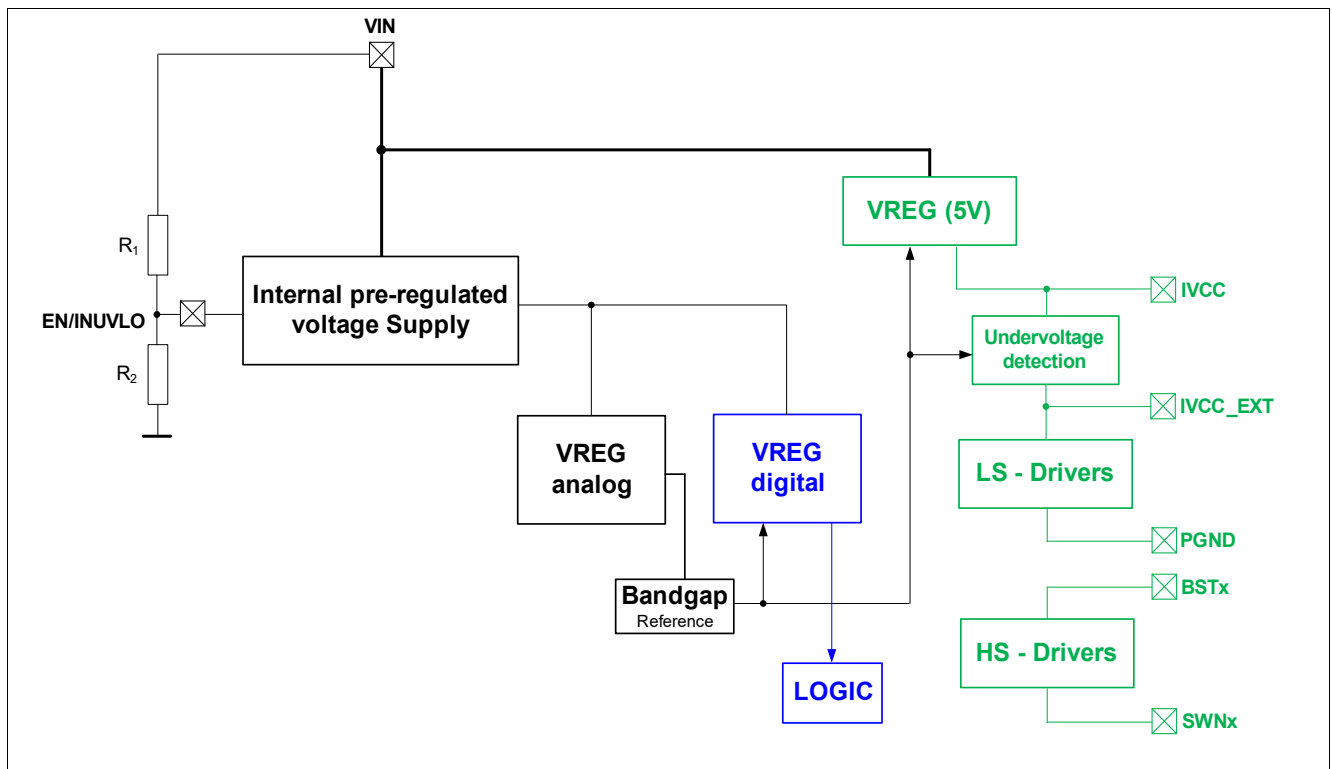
VIN

$R_1$

EN/INUVLO

$R_2$

Internal pre-regulated voltage Supply

VREG (5V)

IVCC

Undervoltage detection

IVCC_EXT

VREG analog

VREG digital

LS - Drivers

PGND

Bandgap
Reference

BSTx

HS - Drivers

LOGIC

SWNx